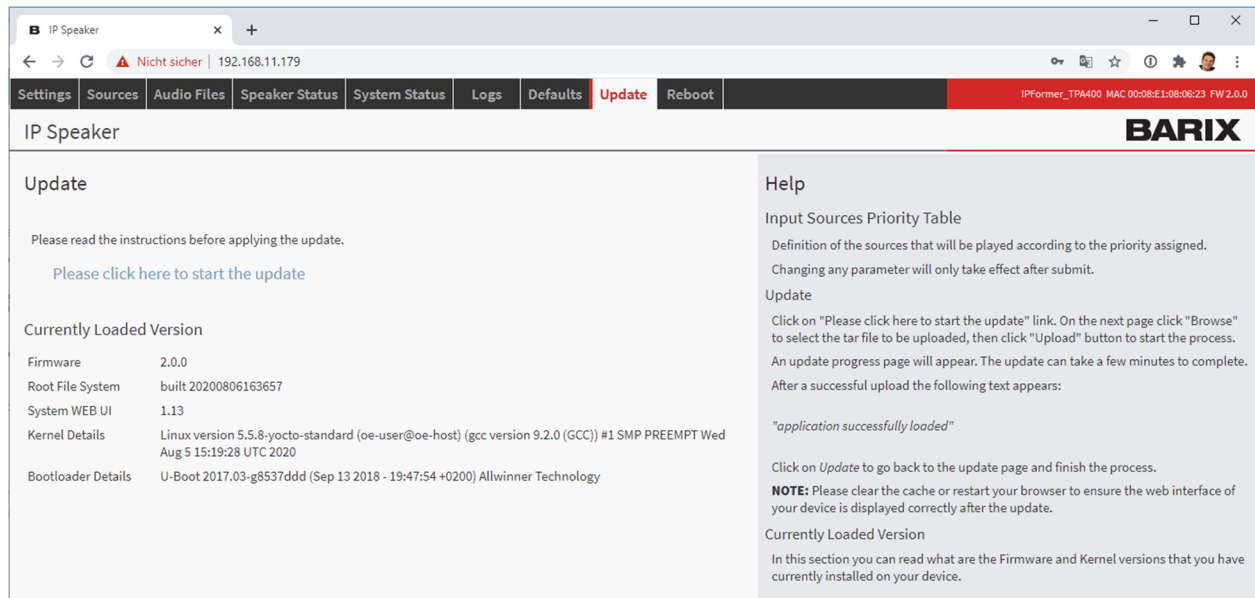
IP Speaker ×
+
Nicht sicher | 192.168.11.179

Settings | Sources | Audio Files | Speaker Status | System Status | Logs | Defaults | Update | Reboot

IPFormer_TPA400 MAC 00:08:E1:08:06:23 FW 2.0.0

IP Speaker

BARIX

Update

Please read the instructions before applying the update.

Please click here to start the update

Currently Loaded Version

| Firmware | 2.0.0 |
|---|---|
| Root File System | built 20200806163657 |
| System WEB UI | 1.13 |
| Kernel Details | Linux version 5.5.8-yocto-standard (oe-user@oe-host) (gcc version 9.2.0 (GCC)) #1 SMP PREEMPT Wed Aug 5 15:19:28 UTC 2020 |
| Bootloader Details | U-Boot 2017.03-g8537ddd (Sep 13 2018 - 19:47:54 +0200) Allwinner Technology |

Help

Input Sources Priority Table

Definition of the sources that will be played according to the priority assigned.

Changing any parameter will only take effect after submit.

Update

Click on "Please click here to start the update" link. On the next page click "Browse" to select the tar file to be uploaded, then click "Upload" button to start the process.

An update progress page will appear. The update can take a few minutes to complete.

After a successful upload the following text appears:

"application successfully loaded"

Click on Update to go back to the update page and finish the process.

NOTE: Please clear the cache or restart your browser to ensure the web interface of your device is displayed correctly after the update.

Currently Loaded Version

In this section you can read what are the Firmware and Kernel versions that you have currently installed on your device.